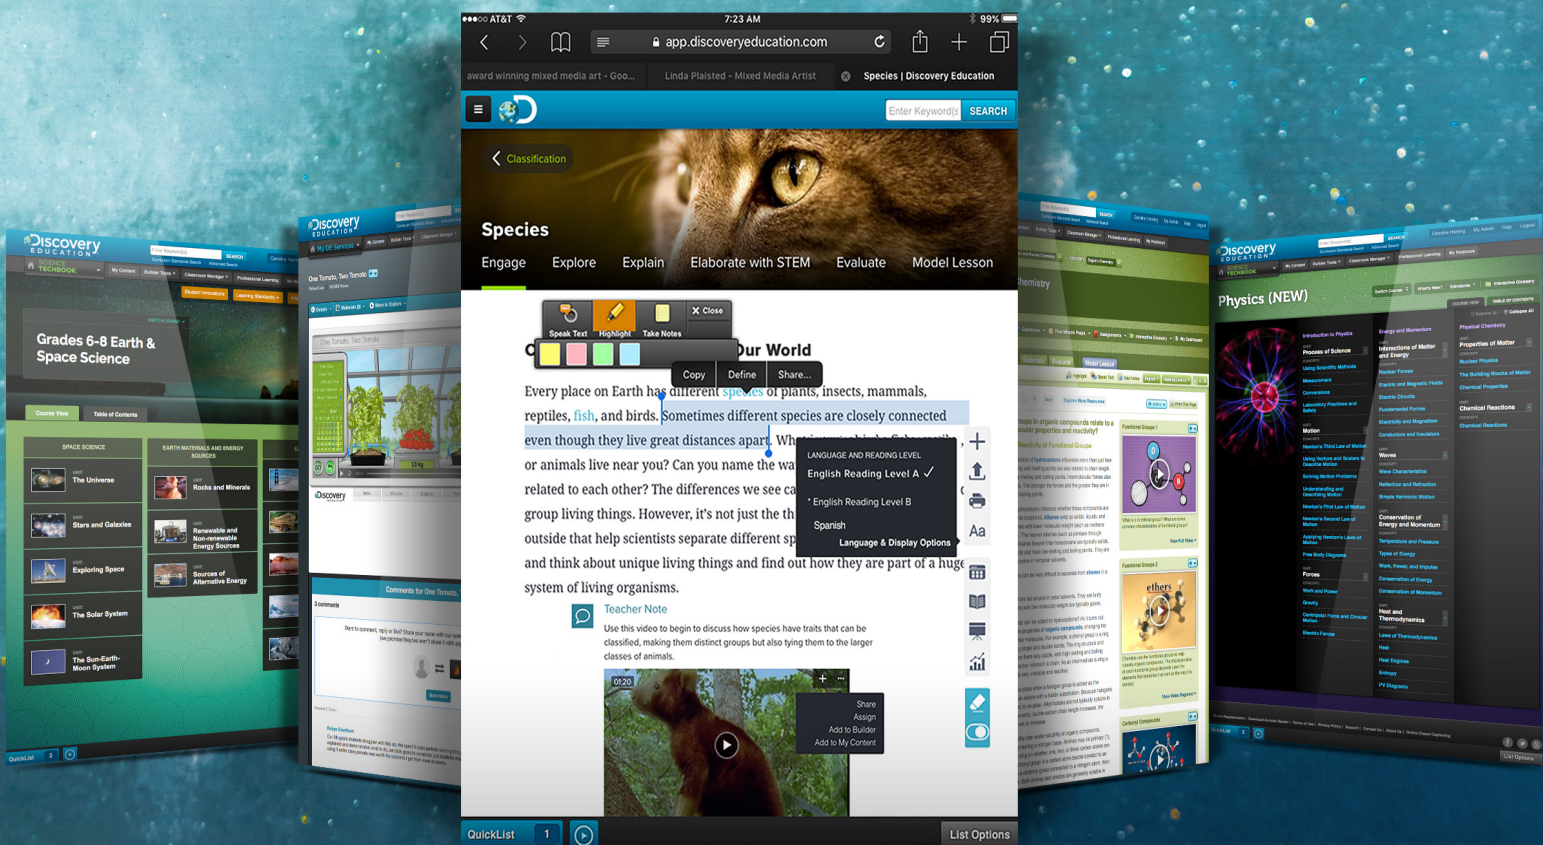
●●●○○ AT&T 7:23 AM 99%

app.discoveryeducation.com

award winning mixed media art - Goo... | Linda Plaisted - Mixed Media Artist | Species | Discovery Education

Enter Keyword(s) SEARCH

Classification

Species

Engage Explore Explain Elaborate with STEM Evaluate Model Lesson

Speak Text Highlight Take Notes Close

C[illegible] Our World

Copy Define Share...

Every place on Earth has different species of plants, insects, mammals, reptiles, fish, and birds. Sometimes different species are closely connected even though they live great distances apart. Wh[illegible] or animals live near you? Can you name the wa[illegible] related to each other? The differences we see ca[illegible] group living things. However, it's not just the th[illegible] outside that help scientists separate different sp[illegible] and think about unique living things and find out how they are part of a huge system of living organisms.

LANGUAGE AND READING LEVEL
English Reading Level A ✓
English Reading Level B
Spanish
Language & Display Options

Teacher Note

Use this video to begin to discuss how species have traits that can be classified, making them distinct groups but also tying them to the larger classes of animals.

01:20

Share
Assign
Add to Builder
Add to My Content

QuickList 1 List Options

Discovery EDUCATION
SCIENCE TECHBOOK
Grades 6-8 Earth & Space Science
Course View Table of Contents
SPACE SCIENCE
The Universe
Stars and Galaxies
Exploring Space
The Solar System
The Sun-Earth-Moon System
EARTH MATERIALS AND ENERGY SOURCES
Rocks and Minerals
Renewable and Non-renewable Energy Sources
Sources of Alternative Energy
QuickList 2

Discovery EDUCATION
One Tomato, Two Tomato
Comments for One Tomato, Two Tomato
3 comments

Physics (NEW)
Introduction to Physics
Process of Science
Motion
Forces
Energy and Momentum
Interactions of Matter and Energy
Waves
Conservation of Energy and Momentum
Heat and Thermodynamics
Properties of Matter
Nuclear Physics
Chemical Properties
Chemical Reactions
List Options

Functional Groups I
Functional Groups II
ethers
Carbonyl Compounds